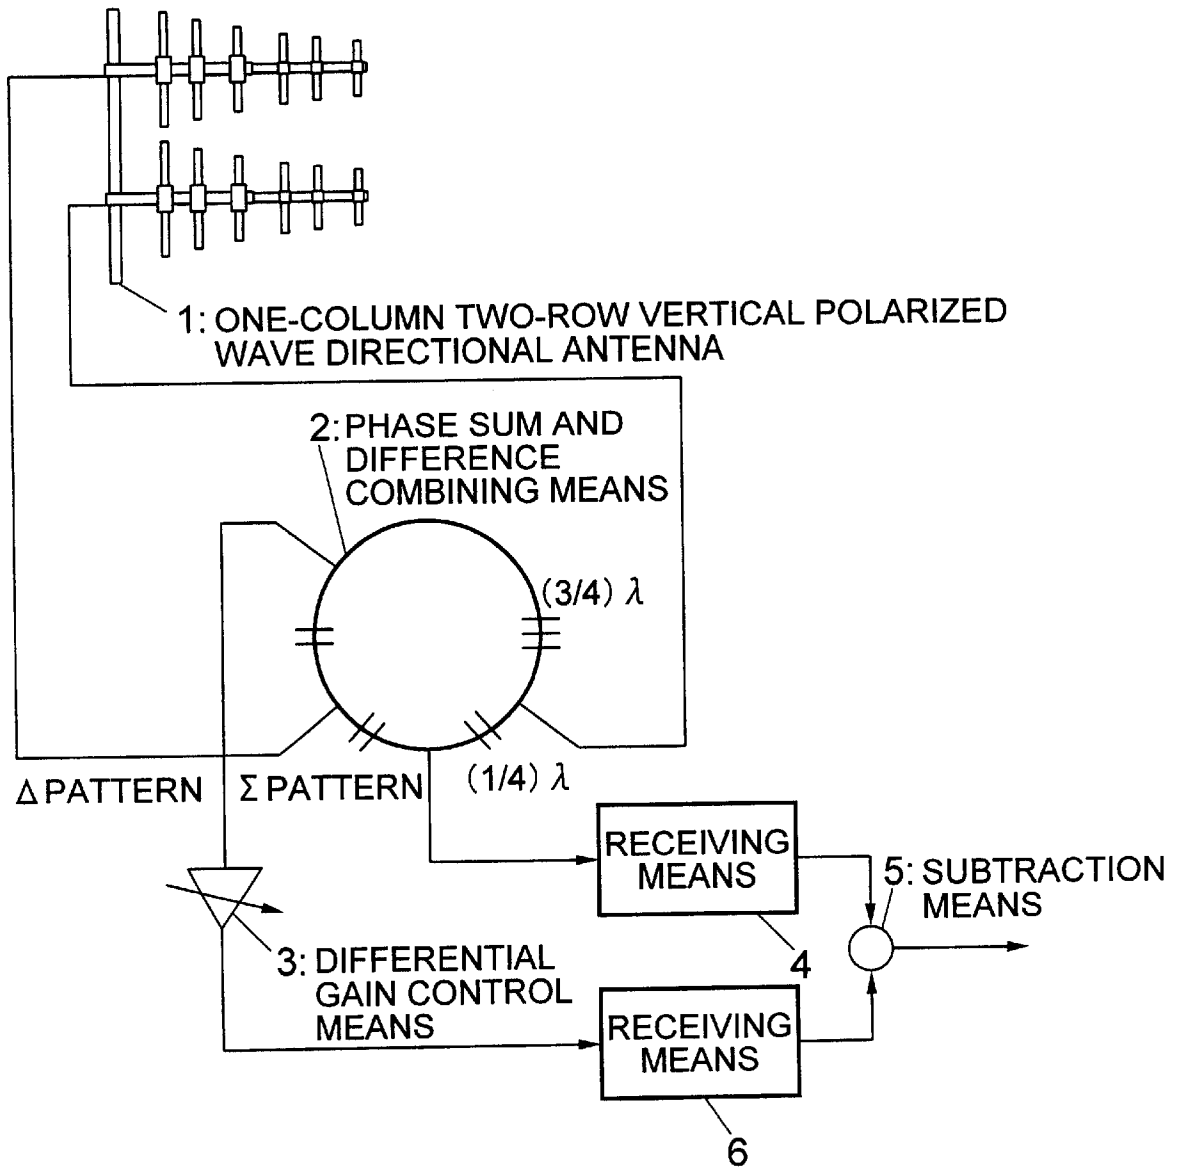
1: ONE-COLUMN TWO-ROW VERTICAL POLARIZED WAVE DIRECTIONAL ANTENNA

2: PHASE SUM AND DIFFERENCE COMBINING MEANS

(3/4) $\lambda$

$\Delta$ PATTERN

$\Sigma$ PATTERN

(1/4) $\lambda$

RECEIVING MEANS

5: SUBTRACTION MEANS

3: DIFFERENTIAL GAIN CONTROL MEANS

4

RECEIVING MEANS

6